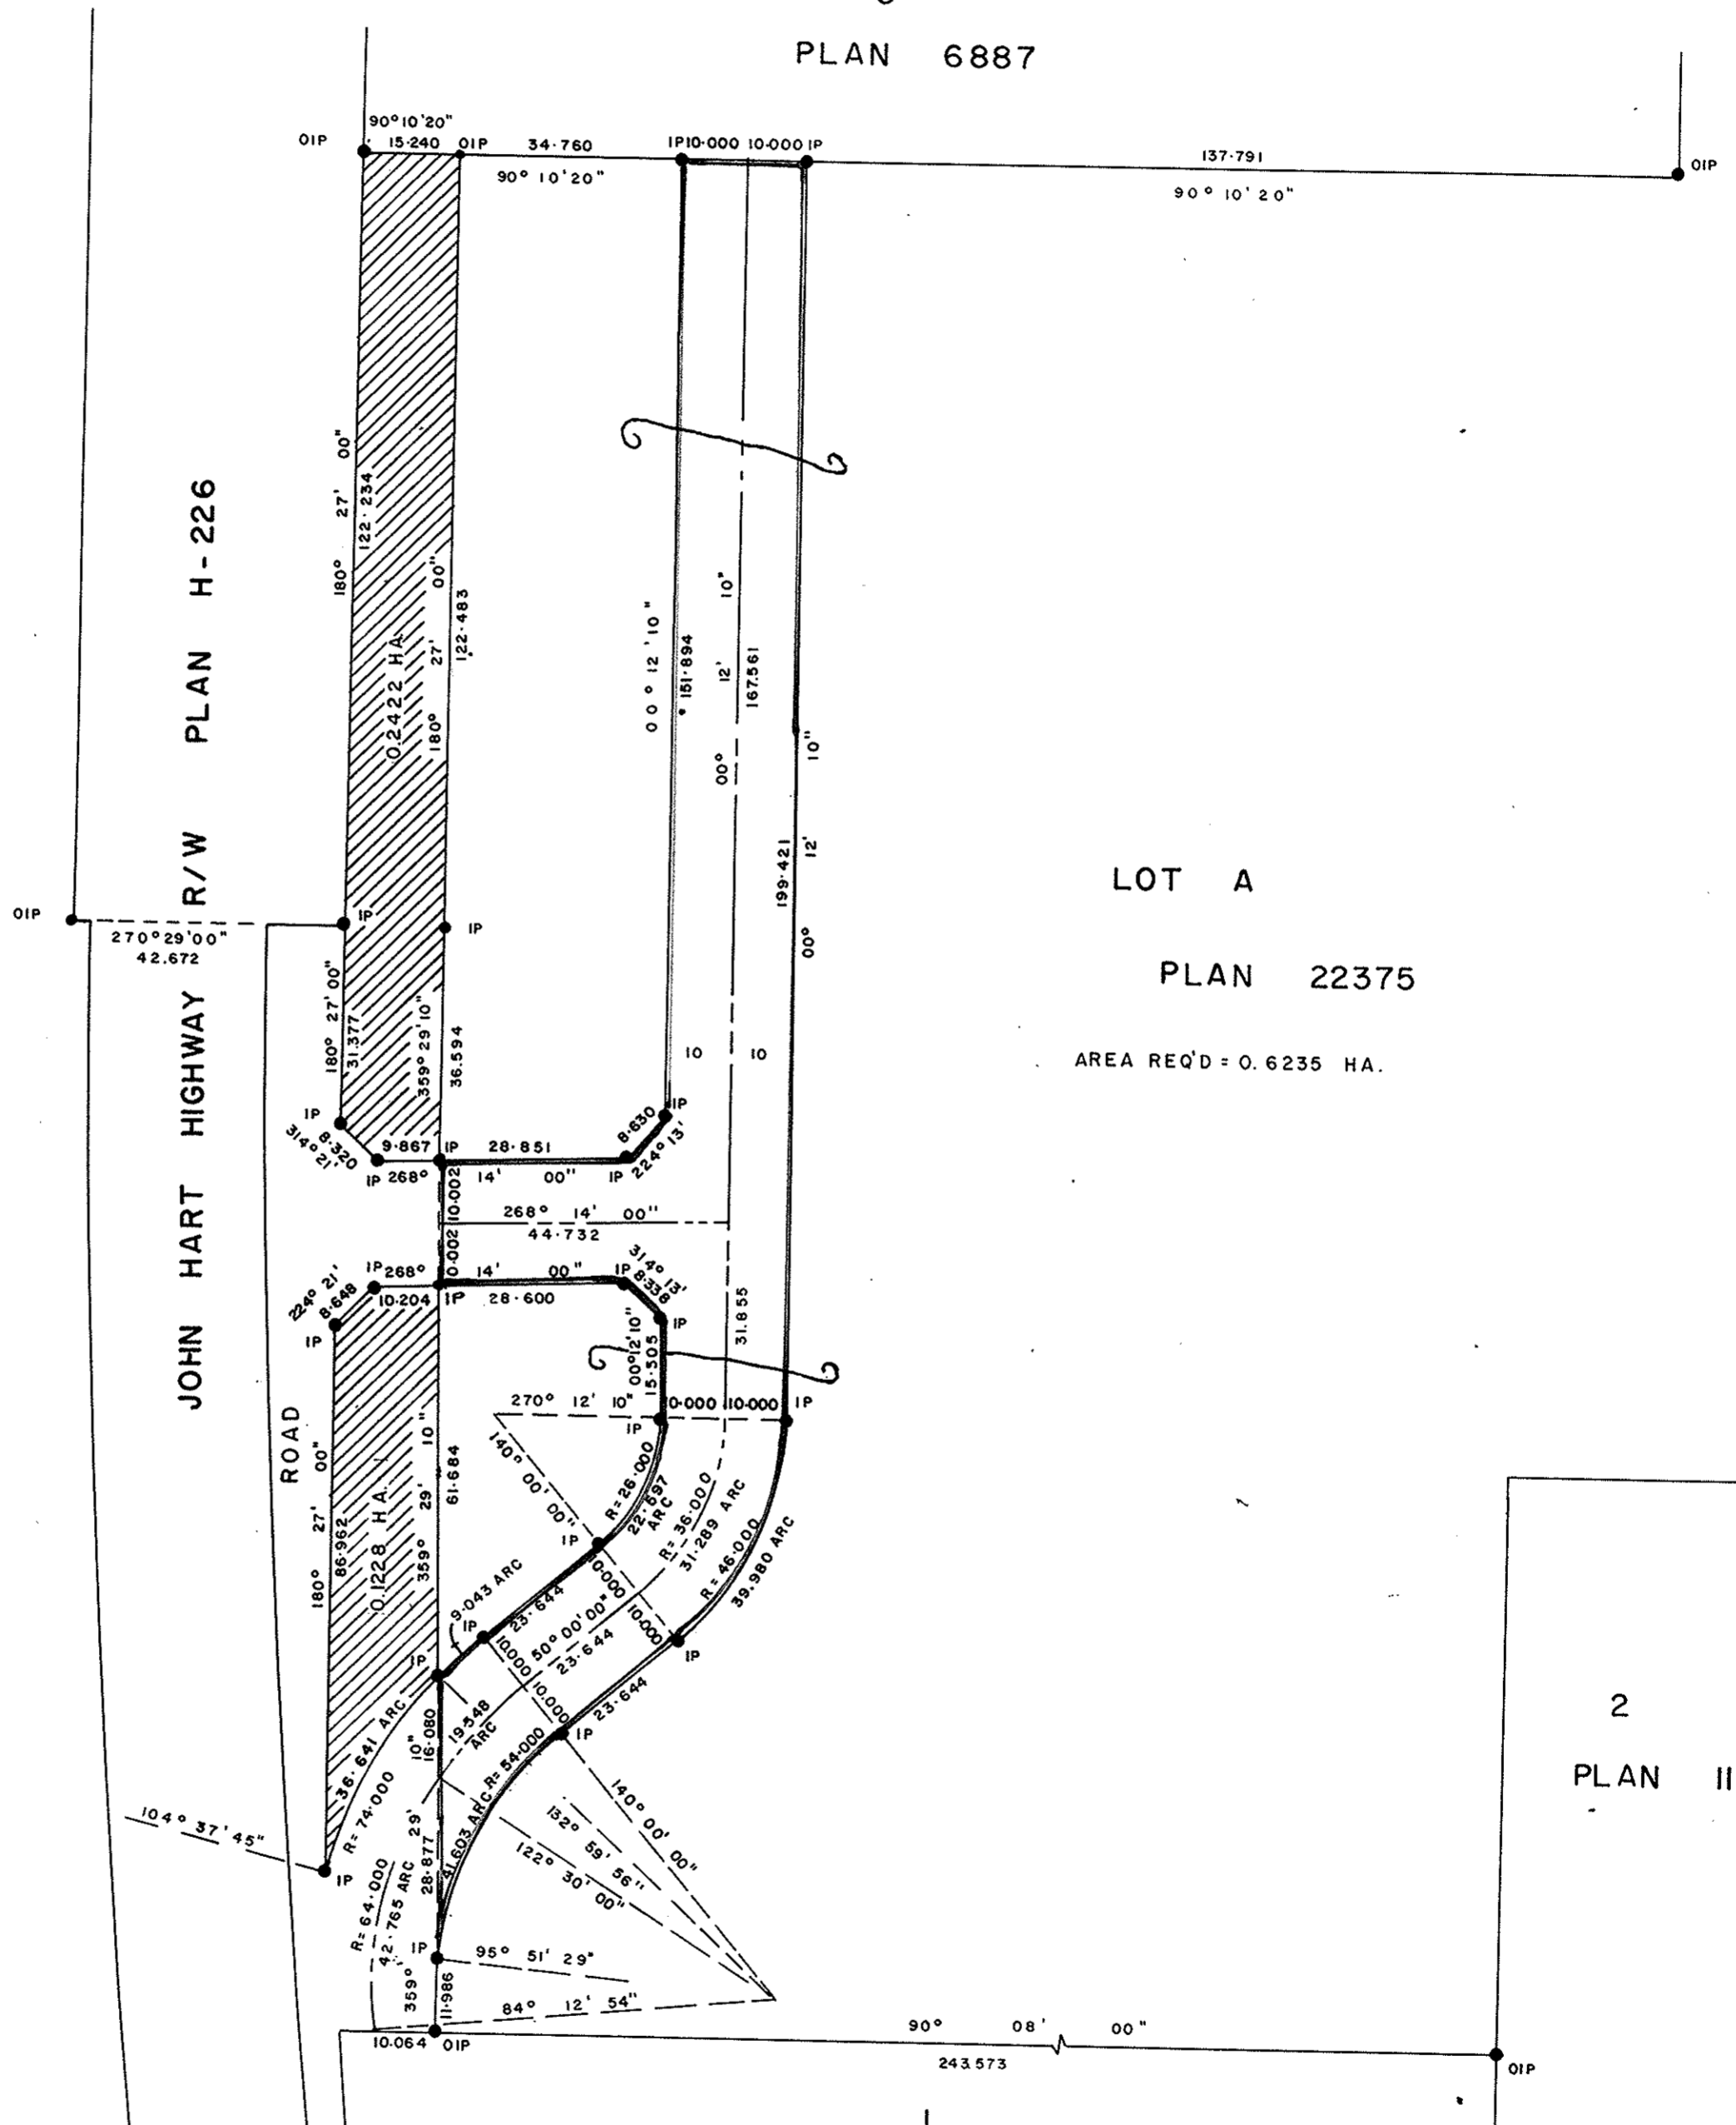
PLAN 6887

90°10'20"
OIP 15·240 OIP 34·760 IP10·000 10·000 IP 137·791 OIP
90° 10'20"
90° 10'20"

PLAN H-226

R/W

JOHN HART HIGHWAY

ROAD

180° 27' 00"
122·234
0.2422 HA
180° 27' 00"
122·483

00° 12' 10"
151·894
00° 12' 10"
167.561
00° 12' 10"
199·421

LOT A

PLAN 22375

AREA REQ'D = 0.6235 HA.

OIP
270°29'00"
42.672
IP IP

180° 27' 00"
31.377
359° 29' 10"
36.594

10 10

IP
314° 21'
8.320
9.867 IP 28·851 8·630 IP
IP 268° 14' 00" IP 224° 13'
10.002
268° 14' 00"
44·732
0.002
IP 268° 14' 00" IP
224° 21'
8.648
10.204 IP 28·600 314° 13' 8.338
IP IP
00° 12' 10"
15.505
31.855

270° 12' 10" 10·000 10·000 IP
IP

180° 27' 00"
86.962
0.1228 HA.
359° 29' 10"
61.684

140° 00' 00"
IP
R=26·000
22·697 ARC
R=36·000
31·289 ARC
R=46·000
39·980 ARC
10.000
9·043 ARC
IP
23·644
10.000
50° 00' 00"
23·644
10.000
10.000
IP
IP
IP
23·644
IP
19·348 ARC
R=54·000
16·080
36·641 ARC
R=74·000
104° 37' 45"
IP
29'
28·877
31·603 ARC
140° 00' 00"
132° 59' 56"
122° 30' 00"
R=64·000
42·765 ARC
IP
95° 51' 29"
359°
11·986
84° 12' 54"
10.064 OIP
90° 08' 00"
243.573
OIP

2

PLAN II